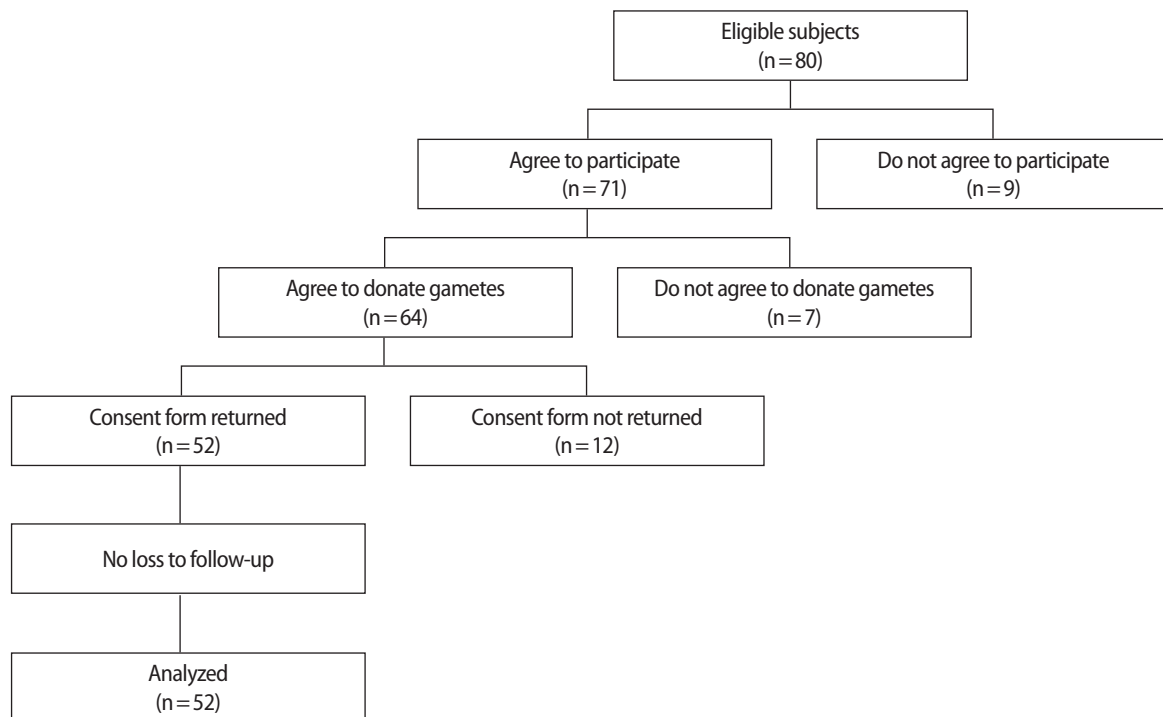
Eligible subjects
(n = 80)

Agree to participate
(n = 71)

Do not agree to participate
(n = 9)

Agree to donate gametes
(n = 64)

Do not agree to donate gametes
(n = 7)

Consent form returned
(n = 52)

Consent form not returned
(n = 12)

No loss to follow-up

Analyzed
(n = 52)